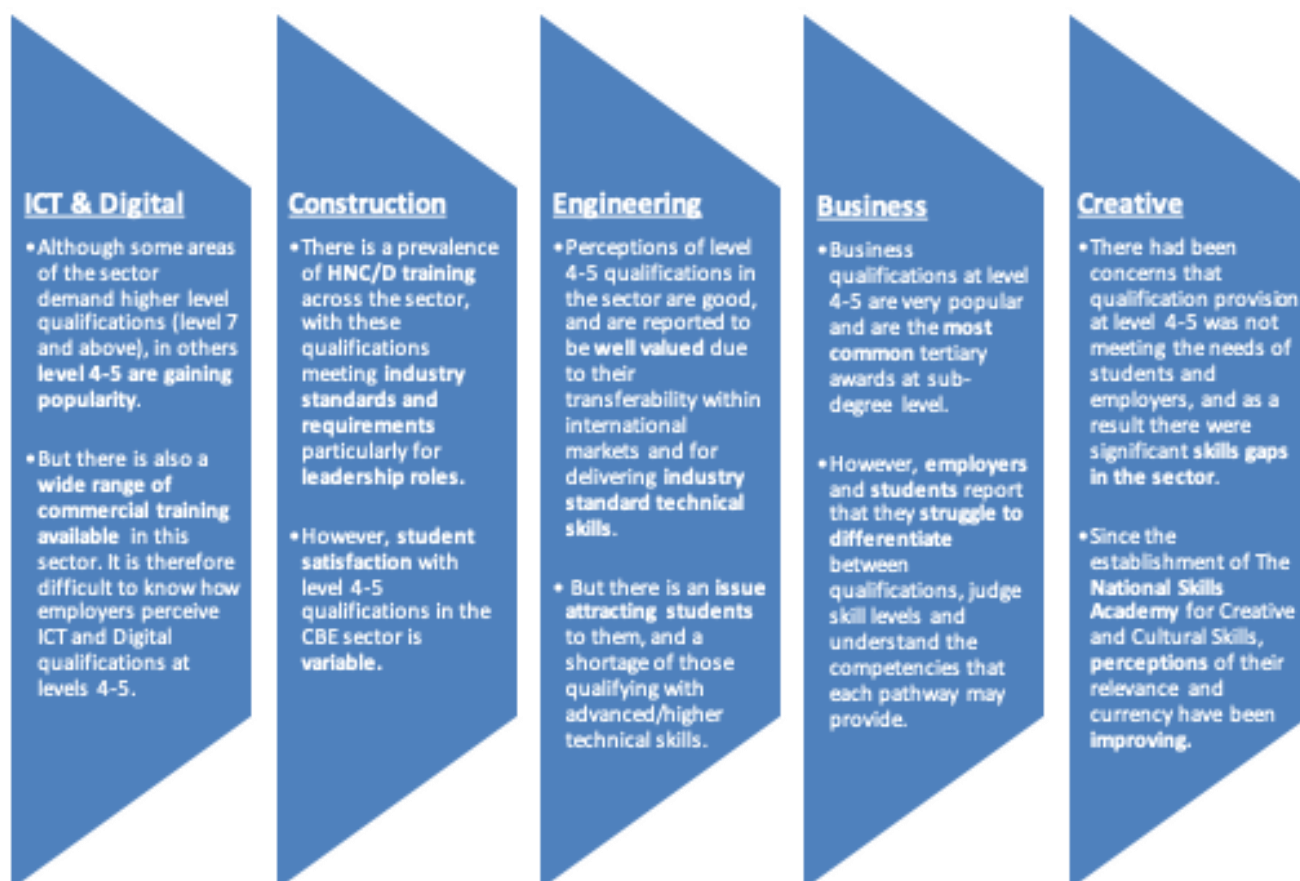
ICT & Digital

• Although some areas of the sector demand higher level qualifications (level 7 and above), in others level 4-5 are gaining popularity.

• But there is also a wide range of commercial training available in this sector. It is therefore difficult to know how employers perceive ICT and Digital qualifications at levels 4-5.

Construction

• There is a prevalence of HNC/D training across the sector, with these qualifications meeting industry standards and requirements particularly for leadership roles.

• However, student satisfaction with level 4-5 qualifications in the CBE sector is variable.

Engineering

• Perceptions of level 4-5 qualifications in the sector are good, and are reported to be well valued due to their transferability within international markets and for delivering industry standard technical skills.

• But there is an issue attracting students to them, and a shortage of those qualifying with advanced/higher technical skills.

Business

• Business qualifications at level 4-5 are very popular and are the most common tertiary awards at sub-degree level.

• However, employers and students report that they struggle to differentiate between qualifications, judge skill levels and understand the competencies that each pathway may provide.

Creative

• There had been concerns that qualification provision at level 4-5 was not meeting the needs of students and employers, and as a result there were significant skills gaps in the sector.

• Since the establishment of The National Skills Academy for Creative and Cultural Skills, perceptions of their relevance and currency have been improving.